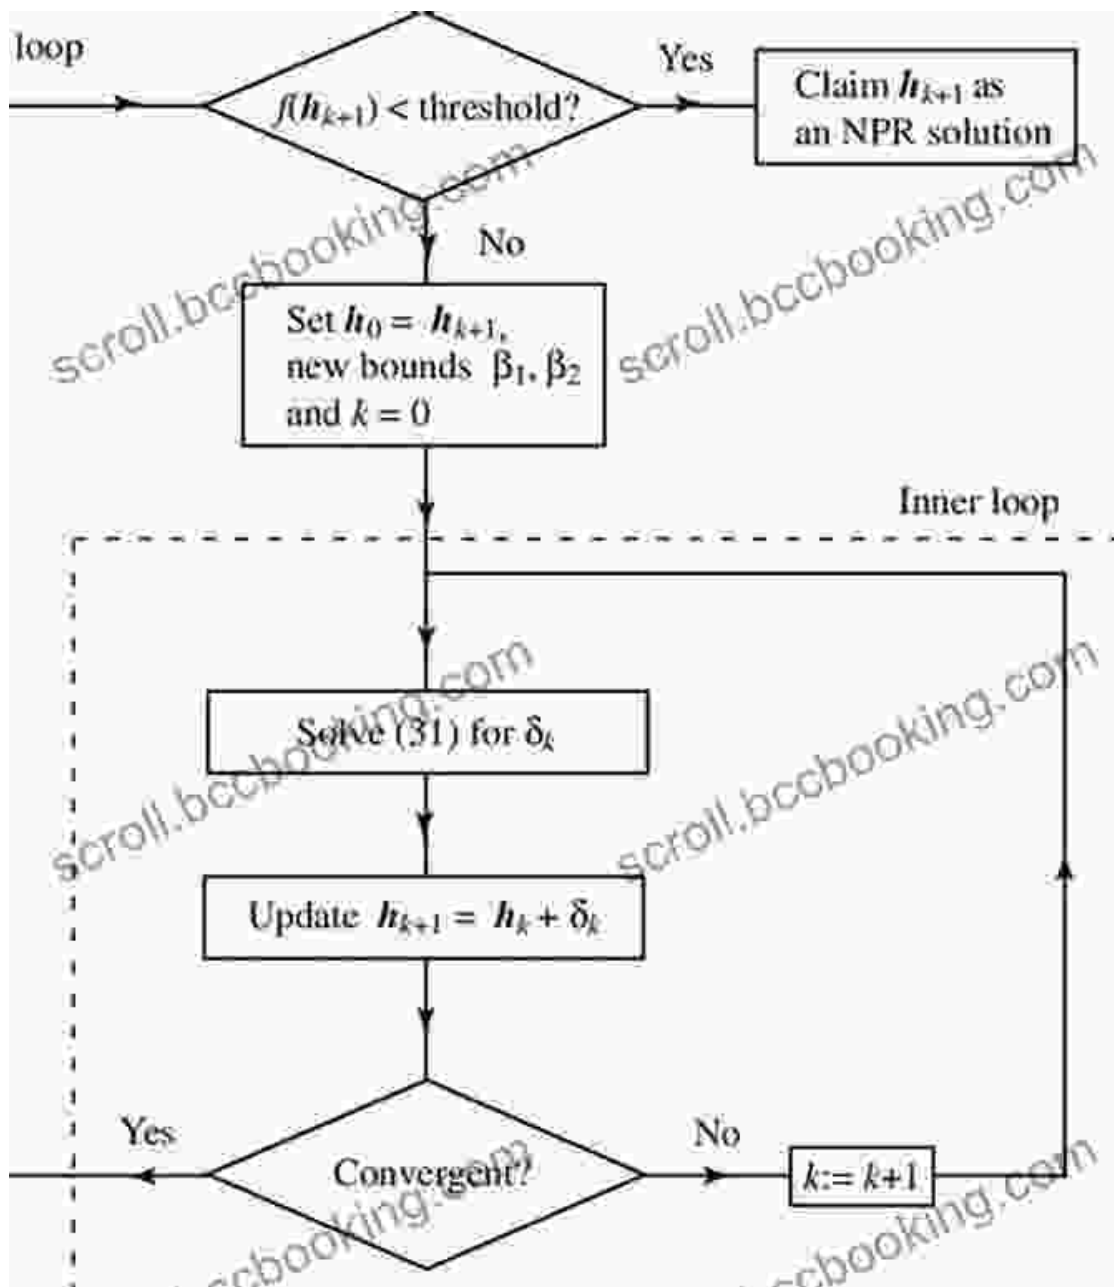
loop

$f(\boldsymbol{h}_{k+1})$ < threshold?

Yes

Claim $\boldsymbol{h}_{k+1}$ as an NPR solution

No

Set $\boldsymbol{h}_0 = \boldsymbol{h}_{k+1}$, new bounds $\beta_1, \beta_2$ and $k = 0$

Inner loop

Solve (31) for $\delta_k$

Update $\boldsymbol{h}_{k+1} = \boldsymbol{h}_k + \delta_k$

Yes

Convergent?

No

$k := k+1$

scroll.bcbooking.com
scroll.bcbooking.com
scroll.bcbooking.com
scroll.bcbooking.com
scroll.bcbooking.com
scroll.bcbooking.com